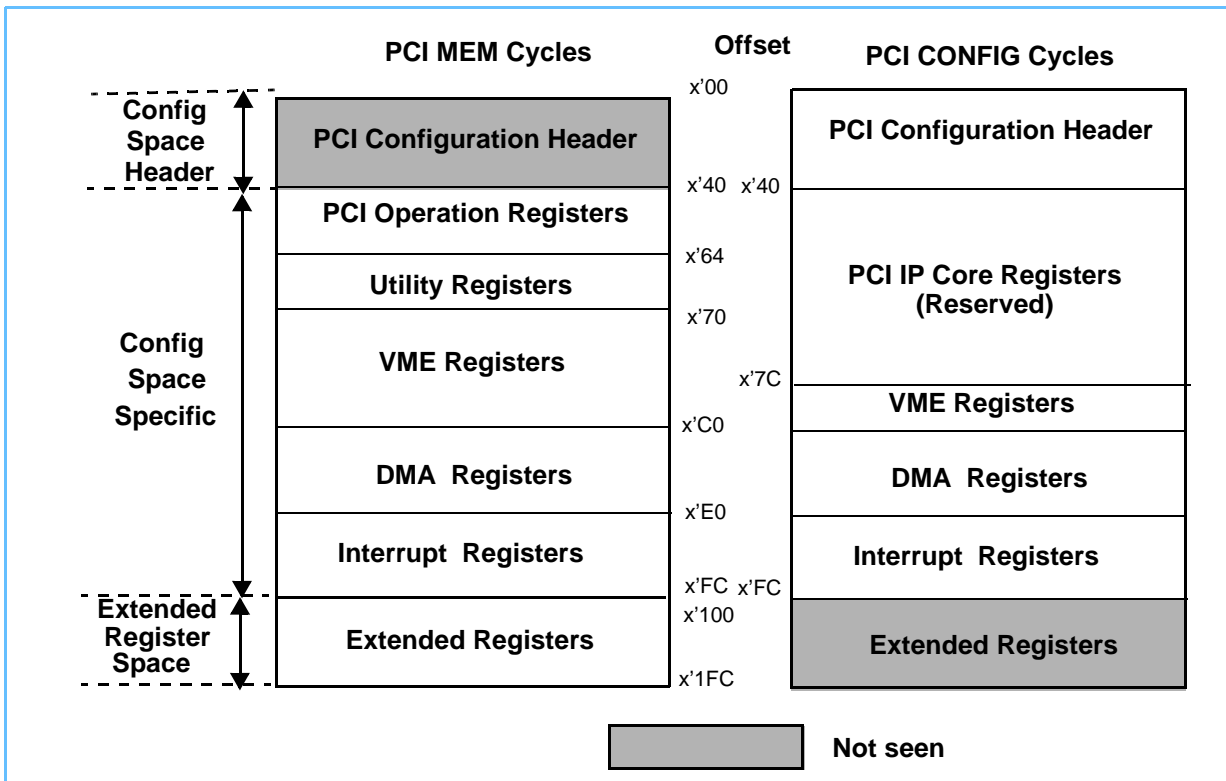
PCI MEM Cycles

Offset

PCI CONFIG Cycles

Config Space Header

PCI Configuration Header

x'00

PCI Configuration Header

x'40 x'40

PCI Operation Registers

x'64

Utility Registers

PCI IP Core Registers (Reserved)

x'70

Config Space Specific

VME Registers

x'7C

VME Registers

x'C0

DMA Registers

DMA Registers

x'E0

Interrupt Registers

Interrupt Registers

x'FC x'FC

Extended Register Space

x'100

Extended Registers

Extended Registers

x'1FC

Not seen